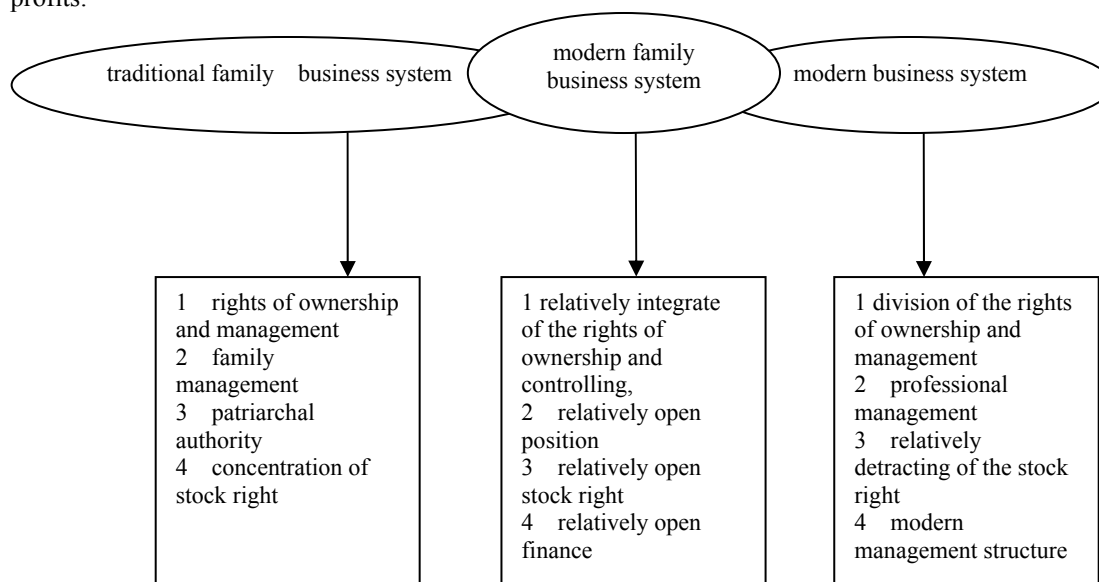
profits.

traditional family business system

modern family business system

modern business system

1 rights of ownership and management
2 family management
3 patriarchal authority
4 concentration of stock right

1 relatively integrate of the rights of ownership and controlling,
2 relatively open position
3 relatively open stock right
4 relatively open finance

1 division of the rights of ownership and management
2 professional management
3 relatively detracting of the stock right
4 modern management structure